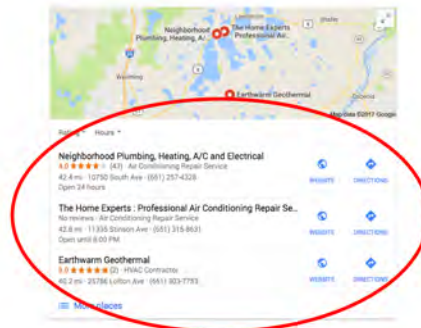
Neighborhood Plumbing, Heating, A/...

The Home Experts Professional Air...

Wyoming

Earthwarm Geothermal

Google

Map data ©2017 Google

Rating ▾ Hours ▾

Neighborhood Plumbing, Heating, A/C and Electrical
4.0 ★★★★★ (43) · Air Conditioning Repair Service
42.4 mi · 10750 South Ave · (651) 257-4328
Open 24 hours

WEBSITE DIRECTIONS

The Home Experts : Professional Air Conditioning Repair Se...
No reviews · Air Conditioning Repair Service
42.8 mi · 11335 Stinson Ave · (651) 315-8631
Open until 6:00 PM

WEBSITE DIRECTIONS

Earthwarm Geothermal
5.0 ★★★★★ (2) · HVAC Contractor
40.2 mi · 25786 Lofton Ave · (651) 303-7793

WEBSITE DIRECTIONS

More places